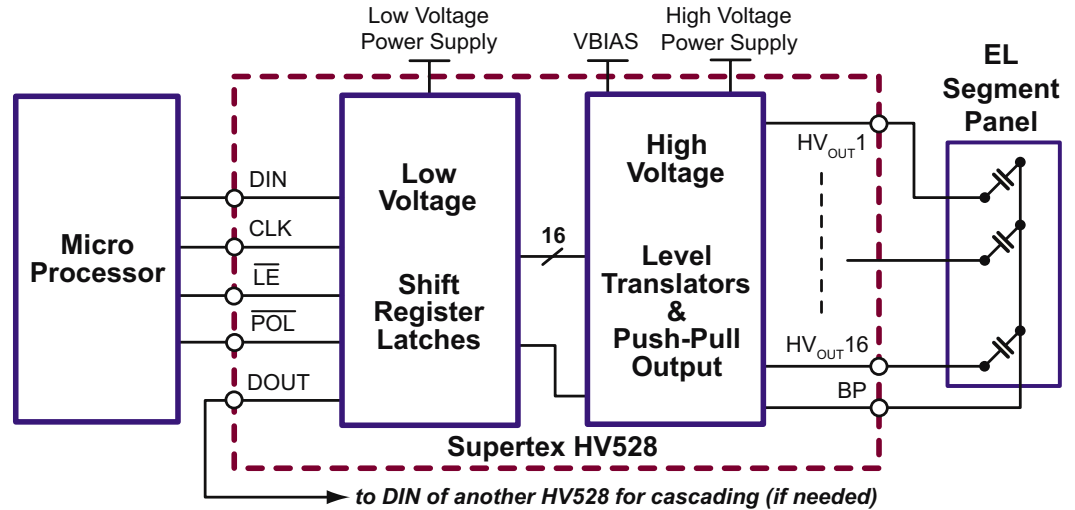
Low Voltage Power Supply

VBIAS

High Voltage Power Supply

EL Segment Panel

Micro Processor

DIN

CLK

$\overline{LE}$

$\overline{POL}$

DOUT

Low Voltage

Shift Register Latches

16

High Voltage

Level Translators & Push-Pull Output

$HV_{OUT}1$

$HV_{OUT}16$

BP

Supertex HV528

to DIN of another HV528 for cascading (if needed)